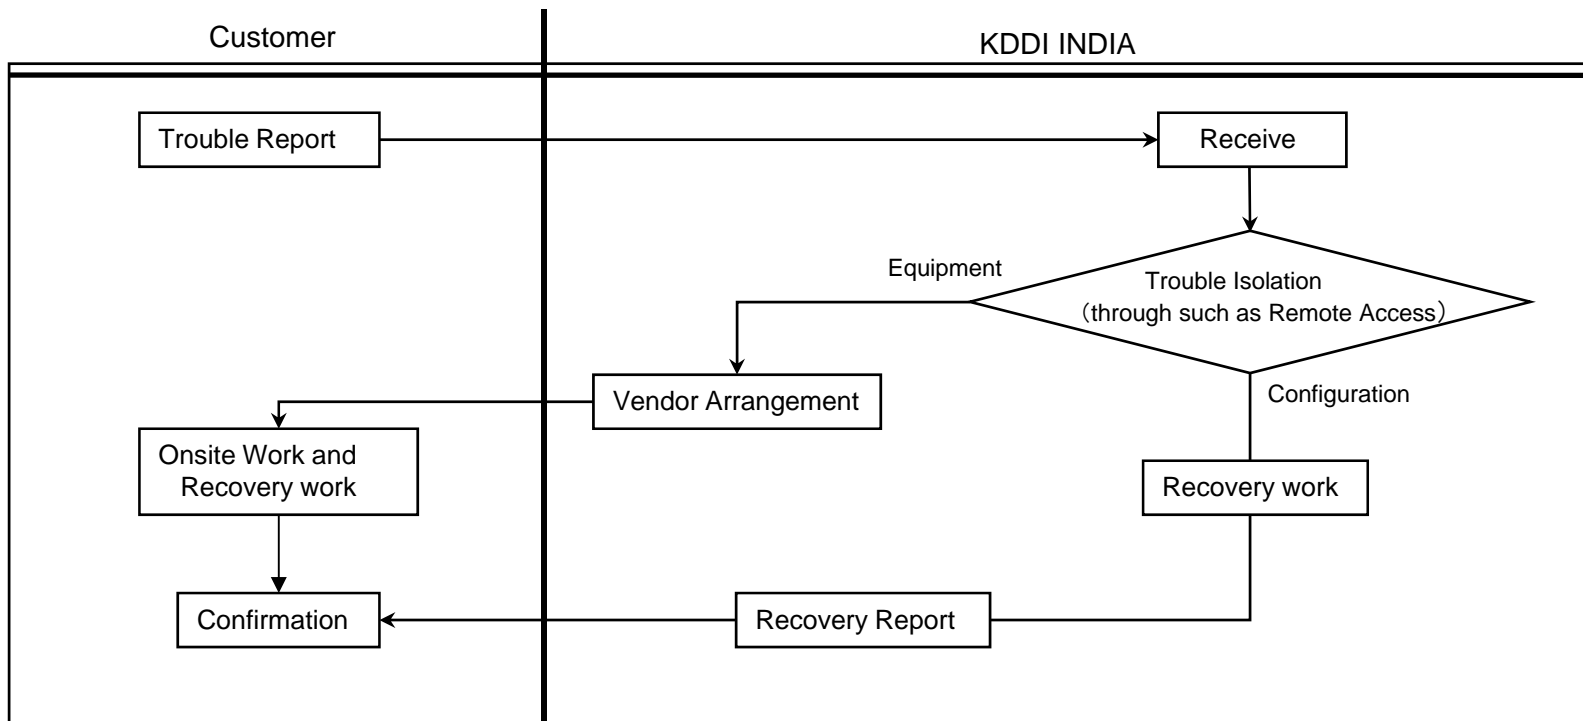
Customer

KDDI INDIA

Trouble Report

Receive

Equipment

Trouble Isolation
（through such as Remote Access）

Vendor Arrangement

Configuration

Onsite Work and Recovery work

Recovery work

Confirmation

Recovery Report